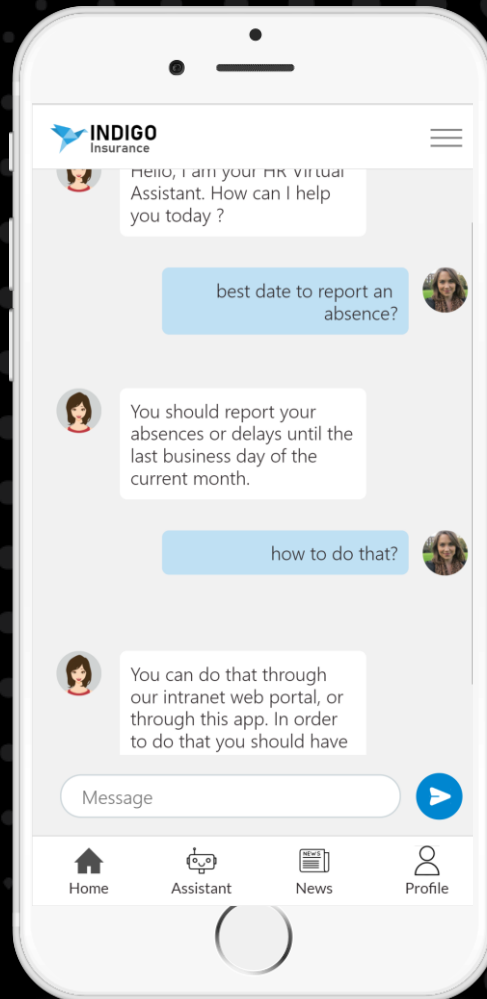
INDIGO
Insurance

Hello, I am your HR Virtual Assistant. How can I help you today ?

best date to report an absence?

You should report your absences or delays until the last business day of the current month.

how to do that?

You can do that through our intranet web portal, or through this app. In order to do that you should have

Message

Home
Assistant
NEWS
News
Profile